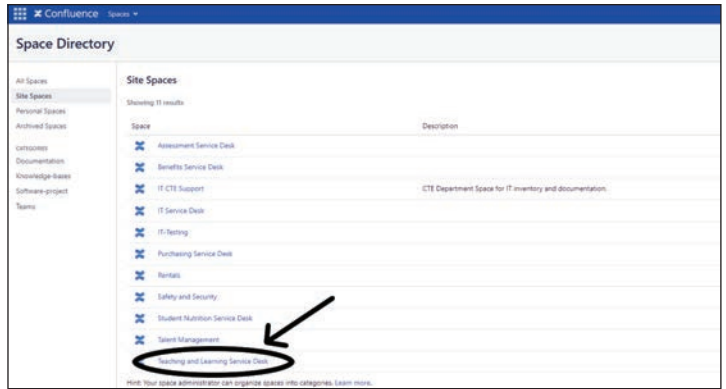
Confluence Spaces

Space Directory

All Spaces
Site Spaces
Personal Spaces
Archived Spaces

CATEGORIES
Documentation
Knowledge-bases
Software-project
Teams

Site Spaces

Showing 11 results

| Space | Description |
|---|---|
| Assessment Service Desk | |
| Benefits Service Desk | |
| IT CTE Support | CTE Department Space for IT inventory and documentation. |
| IT Service Desk | |
| IT-Testing | |
| Purchasing Service Desk | |
| Rentals | |
| Safety and Security | |
| Student Nutrition Service Desk | |
| Talent Management | |
| Teaching and Learning Service Desk | |

Hint: Your space administrator can organize spaces into categories. Learn more.